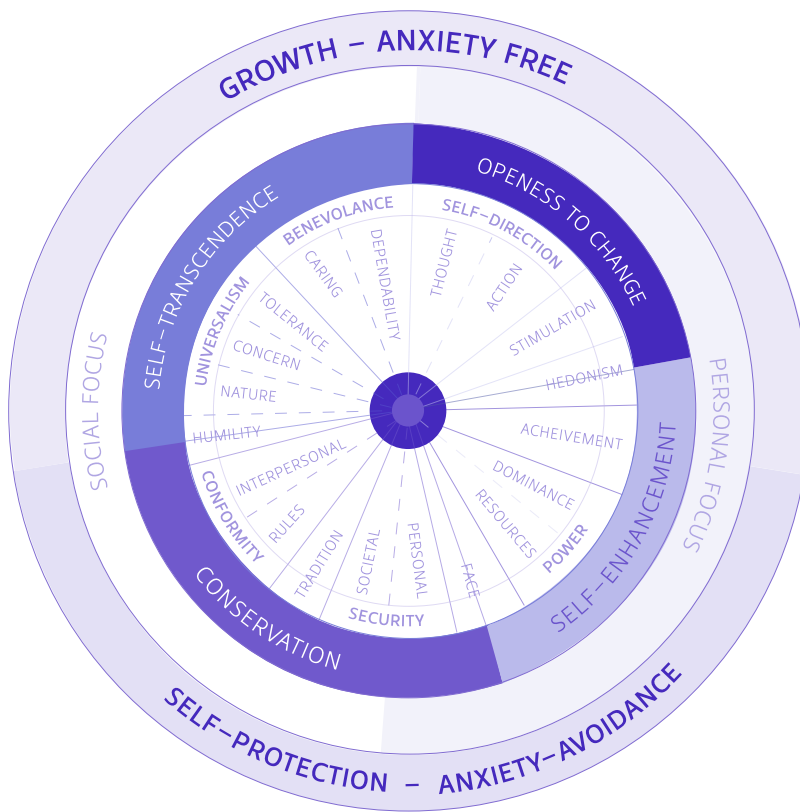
GROWTH – ANXIETY FREE

SOCIAL FOCUS

PERSONAL FOCUS

SELF-TRANSCENDENCE

OPENESS TO CHANGE

SELF-ENHANCEMENT

CONSERVATION

BENEVOLANCE

CARING

DEPENDABILITY

SELF-DIRECTION

THOUGHT

ACTION

STIMULATION

HEDONISM

ACHEIVEMENT

DOMINANCE

RESOURCES

POWER

FACE

PERSONAL

SOCIETAL

SECURITY

TRADITION

RULES

INTERPERSONAL

CONFORMITY

HUMILITY

NATURE

CONCERN

TOLERANCE

UNIVERSALISM

SELF-PROTECTION – ANXIETY-AVOIDANCE